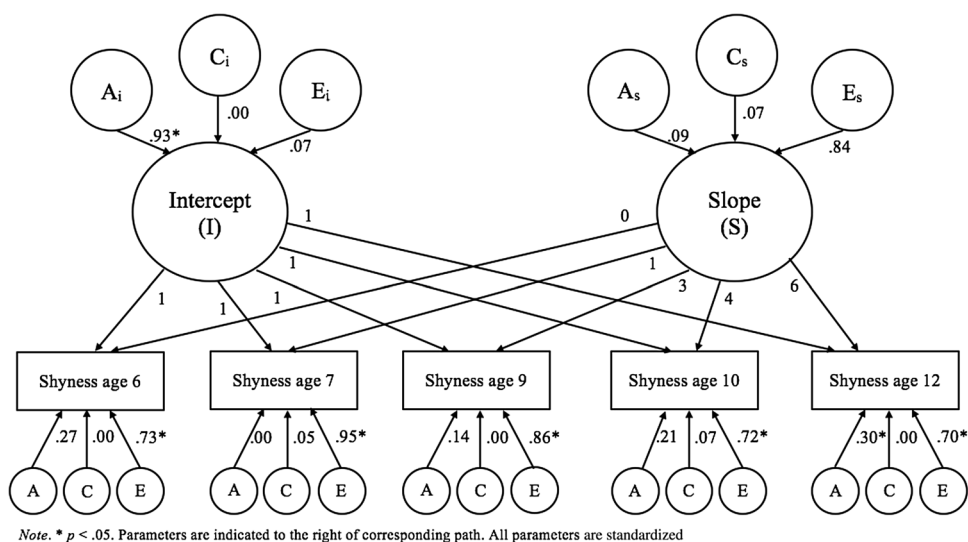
$A_i$

$C_i$

$E_i$

.93*

.00

.07

Intercept (I)

$A_s$

$C_s$

$E_s$

.09

.07

.84

Slope (S)

1

1

1

1

1

0

1

3

4

6

Shyness age 6

Shyness age 7

Shyness age 9

Shyness age 10

Shyness age 12

.27 .00 .73*

.00 .05 .95*

.14 .00 .86*

.21 .07 .72*

.30* .00 .70*

A C E

A C E

A C E

A C E

A C E

*Note*. * *p* < .05. Parameters are indicated to the right of corresponding path. All parameters are standardized